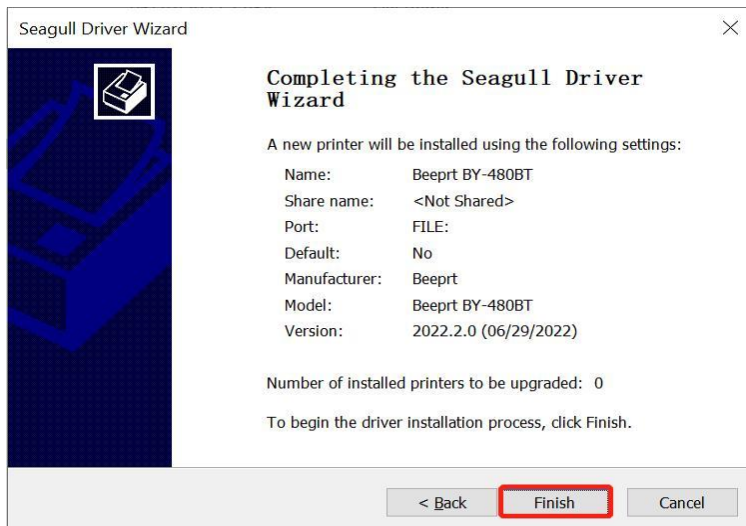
Seagull Driver Wizard

×

Completing the Seagull Driver Wizard

A new printer will be installed using the following settings:

| | |
|---|---|
| Name: | Beeprt BY-480BT |
| Share name: | <Not Shared> |
| Port: | FILE: |
| Default: | No |
| Manufacturer: | Beeprt |
| Model: | Beeprt BY-480BT |
| Version: | 2022.2.0 (06/29/2022) |

Number of installed printers to be upgraded: 0

To begin the driver installation process, click Finish.

< Back

Finish

Cancel